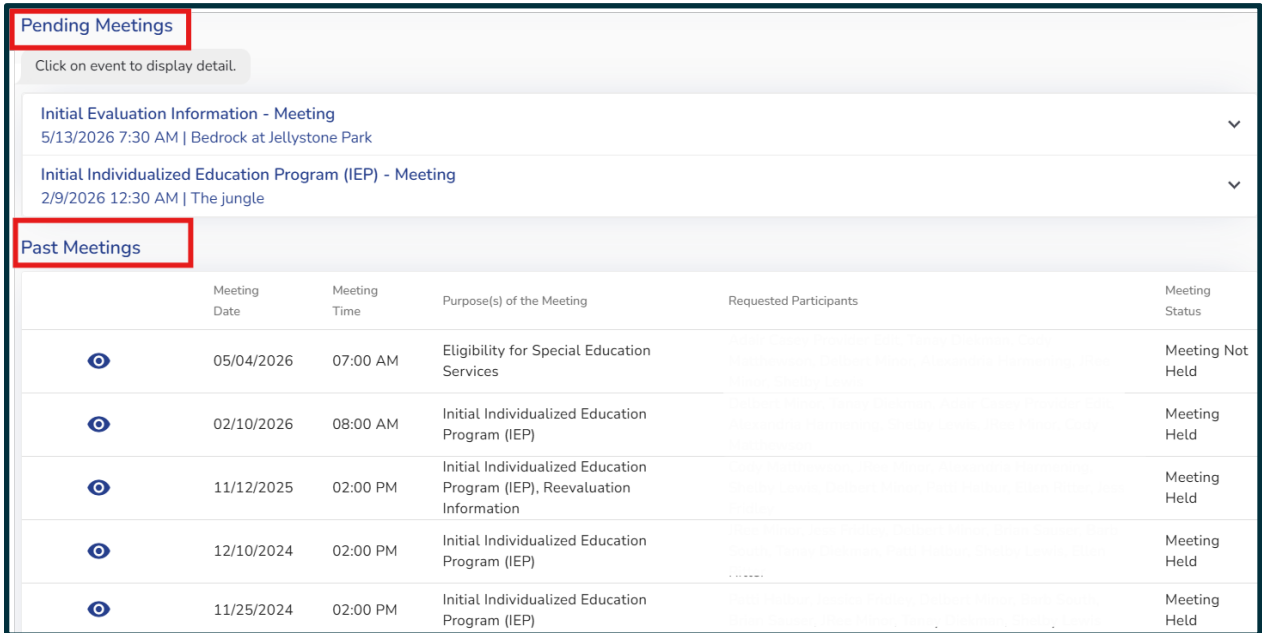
Pending Meetings

Click on event to display detail.

Initial Evaluation Information - Meeting
5/13/2026 7:30 AM | Bedrock at Jellystone Park

Initial Individualized Education Program (IEP) - Meeting
2/9/2026 12:30 AM | The jungle

Past Meetings

| | Meeting Date | Meeting Time | Purpose(s) of the Meeting | Requested Participants | Meeting Status |
|---|---|---|---|---|---|
| | 05/04/2026 | 07:00 AM | Eligibility for Special Education Services | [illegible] | Meeting Not Held |
| | 02/10/2026 | 08:00 AM | Initial Individualized Education Program (IEP) | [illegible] | Meeting Held |
| | 11/12/2025 | 02:00 PM | Initial Individualized Education Program (IEP), Reevaluation Information | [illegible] | Meeting Held |
| | 12/10/2024 | 02:00 PM | Initial Individualized Education Program (IEP) | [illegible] | Meeting Held |
| | 11/25/2024 | 02:00 PM | Initial Individualized Education Program (IEP) | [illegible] | Meeting Held |